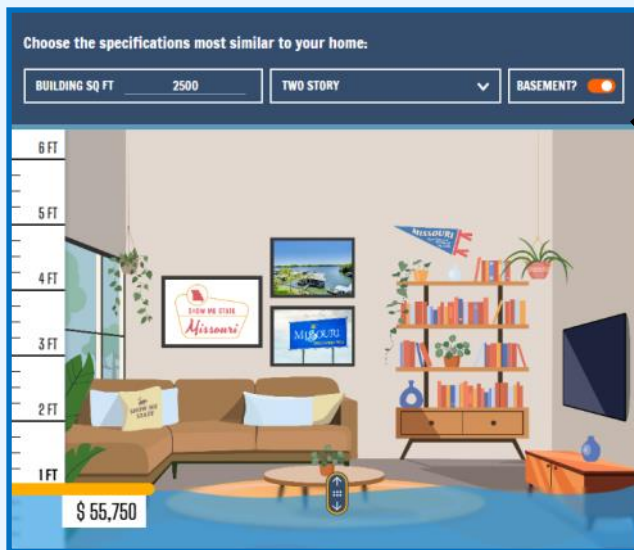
Choose the specifications most similar to your home:

BUILDING SQ FT 2500

TWO STORY

BASEMENT?

6 FT

5 FT

4 FT

3 FT

2 FT

1 FT

SHOW ME STATE
Missouri

MISSOURI

MISSOURI

SHOW ME STATE

$ 55,750